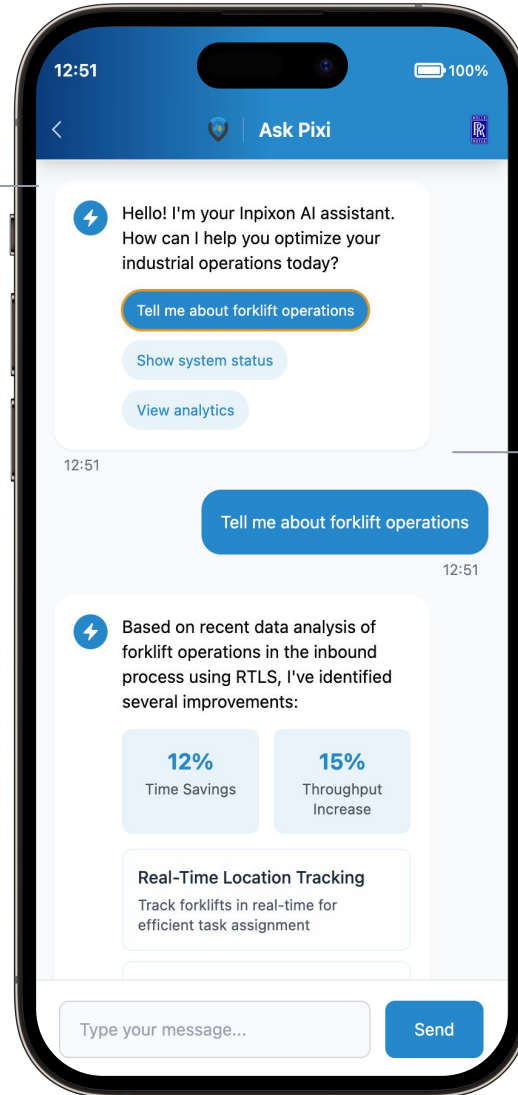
12:51

100%

Ask Pixi

RR

Hello! I'm your Inpixon AI assistant. How can I help you optimize your industrial operations today?

Tell me about forklift operations

Show system status

View analytics

12:51

Tell me about forklift operations

12:51

Based on recent data analysis of forklift operations in the inbound process using RTLS, I've identified several improvements:

12%
Time Savings

15%
Throughput Increase

Real-Time Location Tracking
Track forklifts in real-time for efficient task assignment

Type your message...

Send